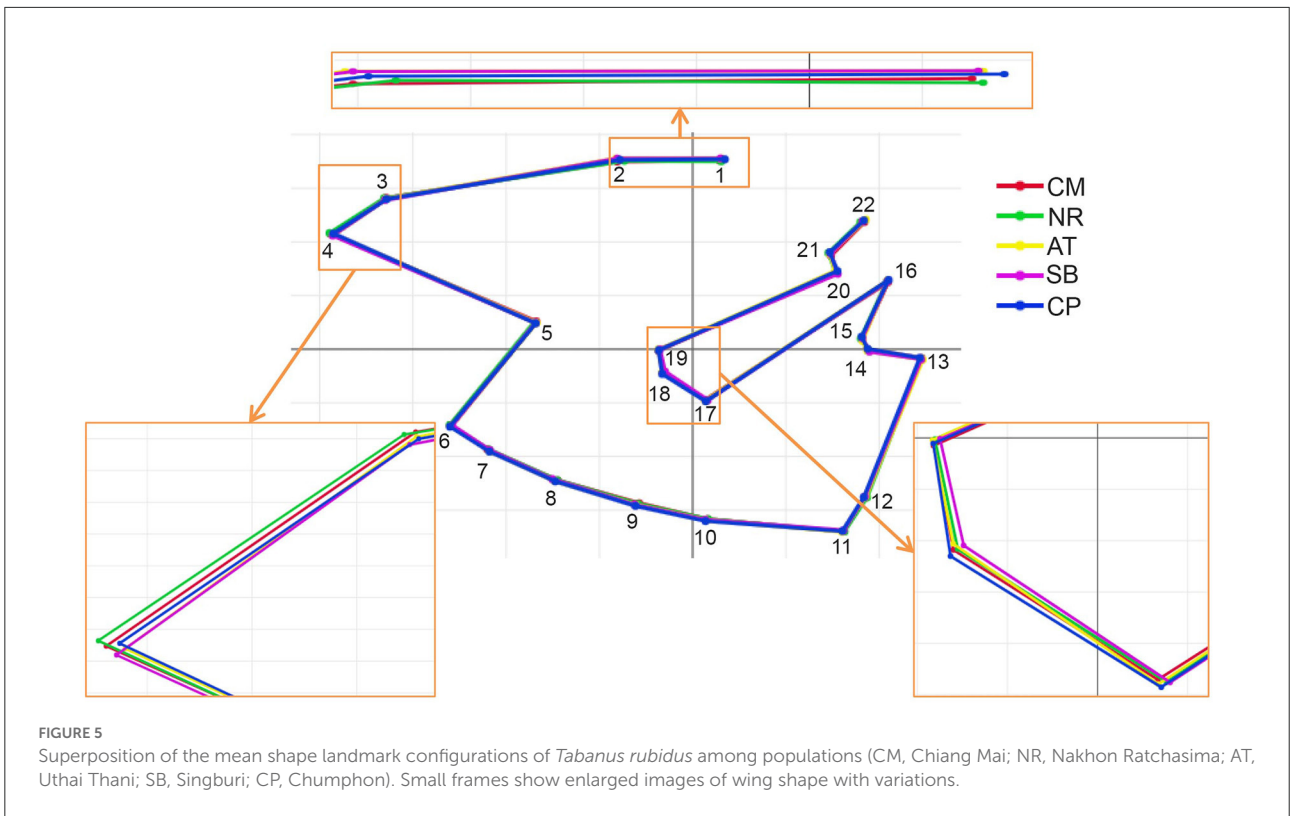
3
2
1
4
22
21
20
16
5
15
19
14
13
18
17
6
7
8
9
10
11
12

CM
NR
AT
SB
CP

FIGURE 5
Superposition of the mean shape landmark configurations of *Tabanus rubidus* among populations (CM, Chiang Mai; NR, Nakhon Ratchasima; AT, Uthai Thani; SB, Singburi; CP, Chumphon). Small frames show enlarged images of wing shape with variations.